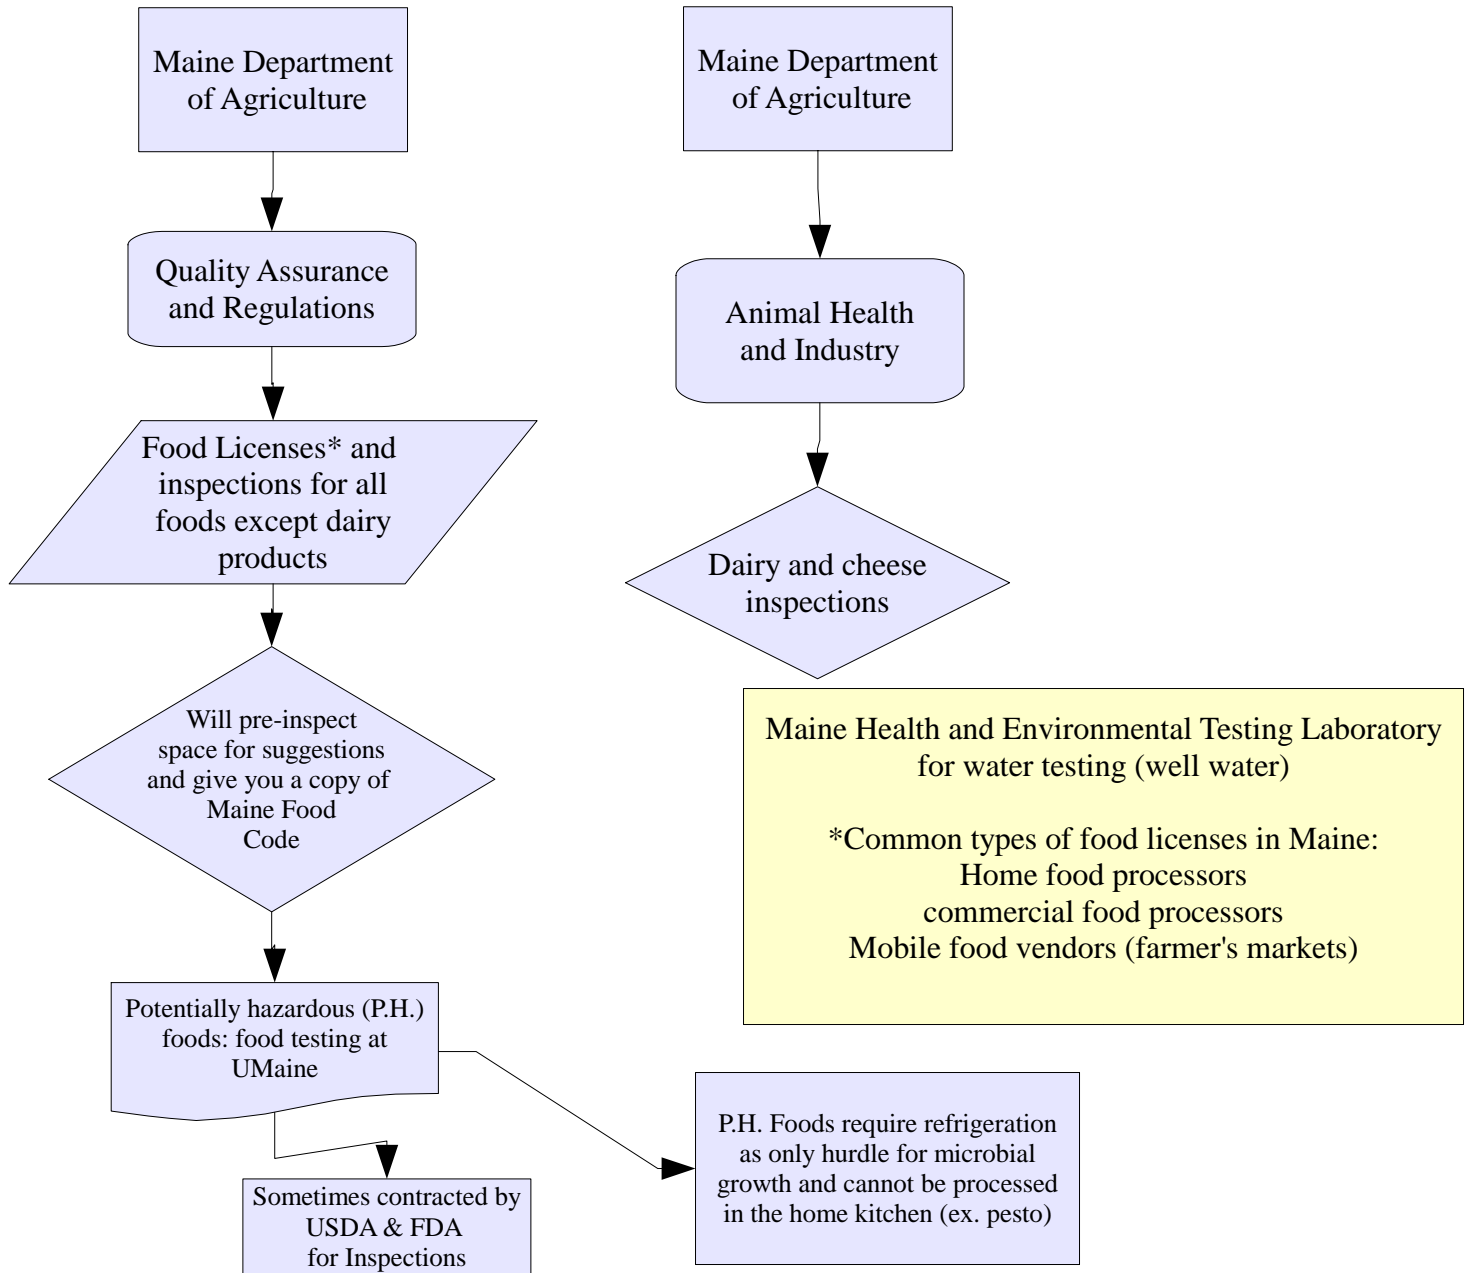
Maine Department of Agriculture

Quality Assurance and Regulations

Food Licenses* and inspections for all foods except dairy products

Will pre-inspect space for suggestions and give you a copy of Maine Food Code

Potentially hazardous (P.H.) foods: food testing at UMaine

Sometimes contracted by USDA & FDA for Inspections

P.H. Foods require refrigeration as only hurdle for microbial growth and cannot be processed in the home kitchen (ex. pesto)

Maine Department of Agriculture

Animal Health and Industry

Dairy and cheese inspections

Maine Health and Environmental Testing Laboratory for water testing (well water)

*Common types of food licenses in Maine:
Home food processors
commercial food processors
Mobile food vendors (farmer's markets)